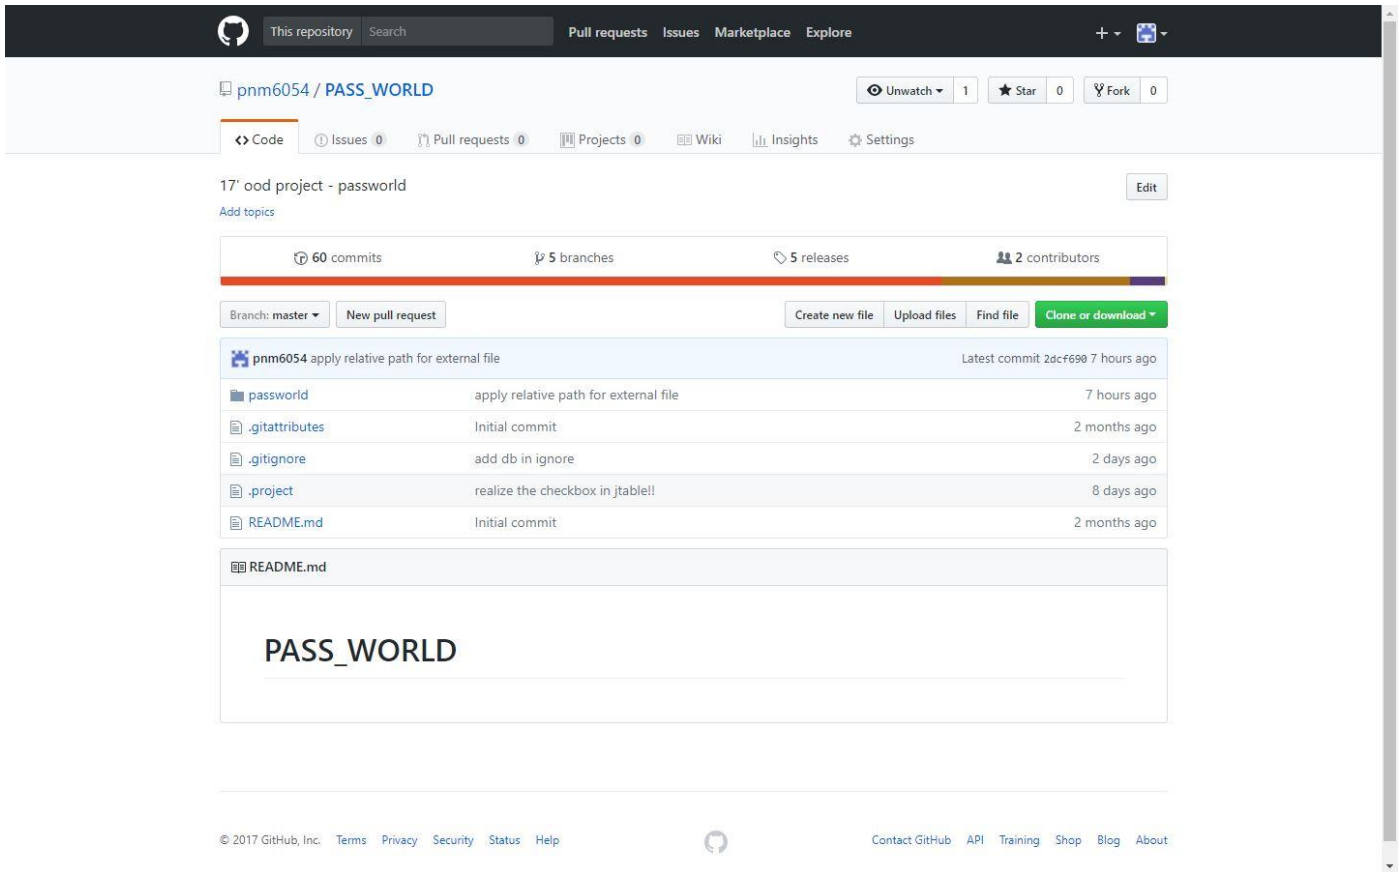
This repository Search Pull requests Issues Marketplace Explore + ▾

pnm6054 / PASS_WORLD

Unwatch ▾ 1 Star 0 Fork 0

<> Code Issues 0 Pull requests 0 Projects 0 Wiki Insights Settings

17' ood project - passworld

Edit

Add topics

60 commits 5 branches 5 releases 2 contributors

Branch: master ▾ New pull request

Create new file Upload files Find file Clone or download ▾

pnm6054 apply relative path for external file Latest commit 2dcf690 7 hours ago

| | | |
|---|---|---|
| passworld | apply relative path for external file | 7 hours ago |
| .gitattributes | Initial commit | 2 months ago |
| .gitignore | add db in ignore | 2 days ago |
| .project | realize the checkbox in jtable!! | 8 days ago |
| README.md | Initial commit | 2 months ago |

README.md

PASS_WORLD

© 2017 GitHub, Inc. Terms Privacy Security Status Help

Contact GitHub API Training Shop Blog About